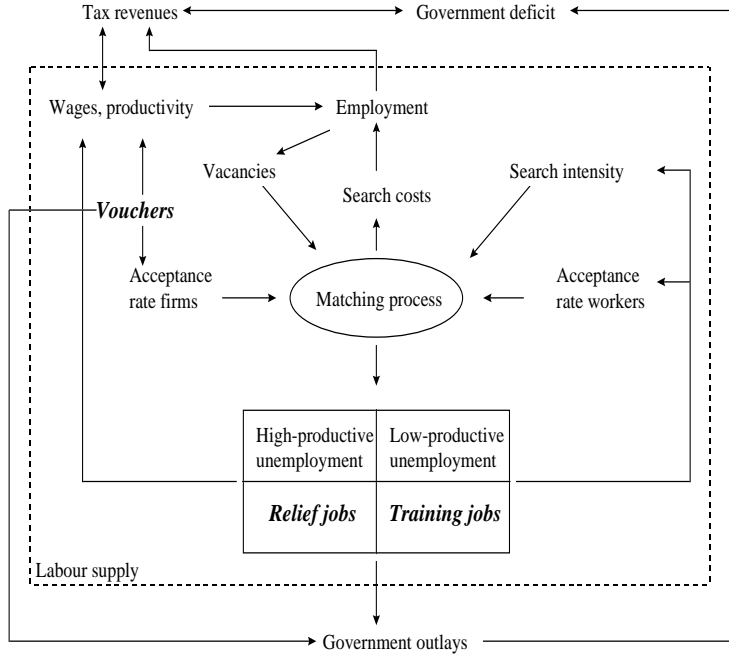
Tax revenues

Government deficit

Wages, productivity

Employment

Vacancies

Search costs

Search intensity

Vouchers

Acceptance rate firms

Matching process

Acceptance rate workers

| High-productive unemployment | Low-productive unemployment |
|---|---|
| Relief jobs | Training jobs |

Labour supply

Government outlays